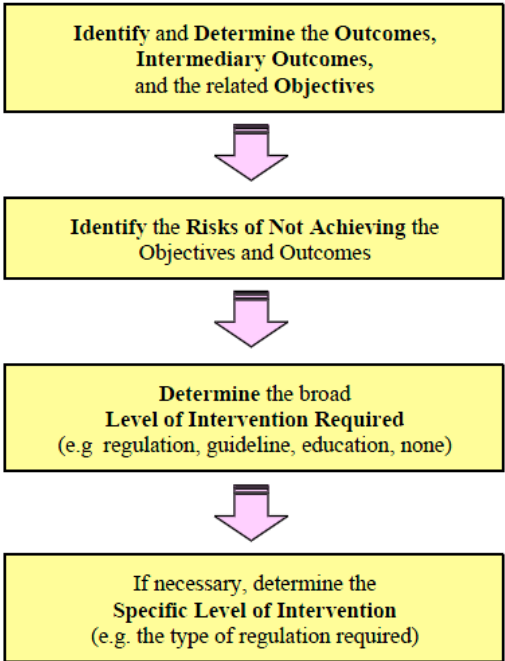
Identify and Determine the Outcomes, Intermediary Outcomes, and the related Objectives

Identify the Risks of Not Achieving the Objectives and Outcomes

Determine the broad Level of Intervention Required (e.g regulation, guideline, education, none)

If necessary, determine the Specific Level of Intervention (e.g. the type of regulation required)